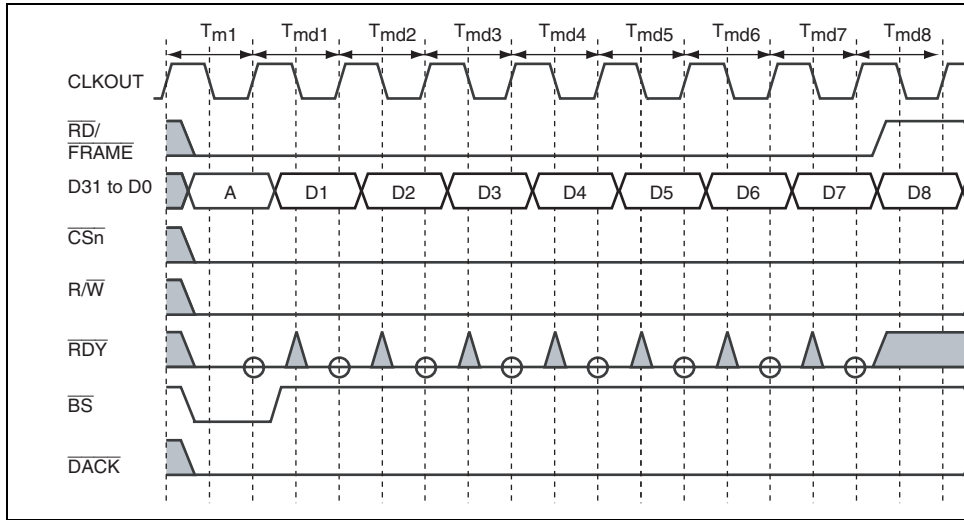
$T_{m1}$ $T_{md1}$ $T_{md2}$ $T_{md3}$ $T_{md4}$ $T_{md5}$ $T_{md6}$ $T_{md7}$ $T_{md8}$

CLKOUT

$\overline{RD}$/ $\overline{FRAME}$

D31 to D0

A D1 D2 D3 D4 D5 D6 D7 D8

$\overline{CSn}$

R/$\overline{W}$

$\overline{RDY}$

$\overline{BS}$

$\overline{DACK}$